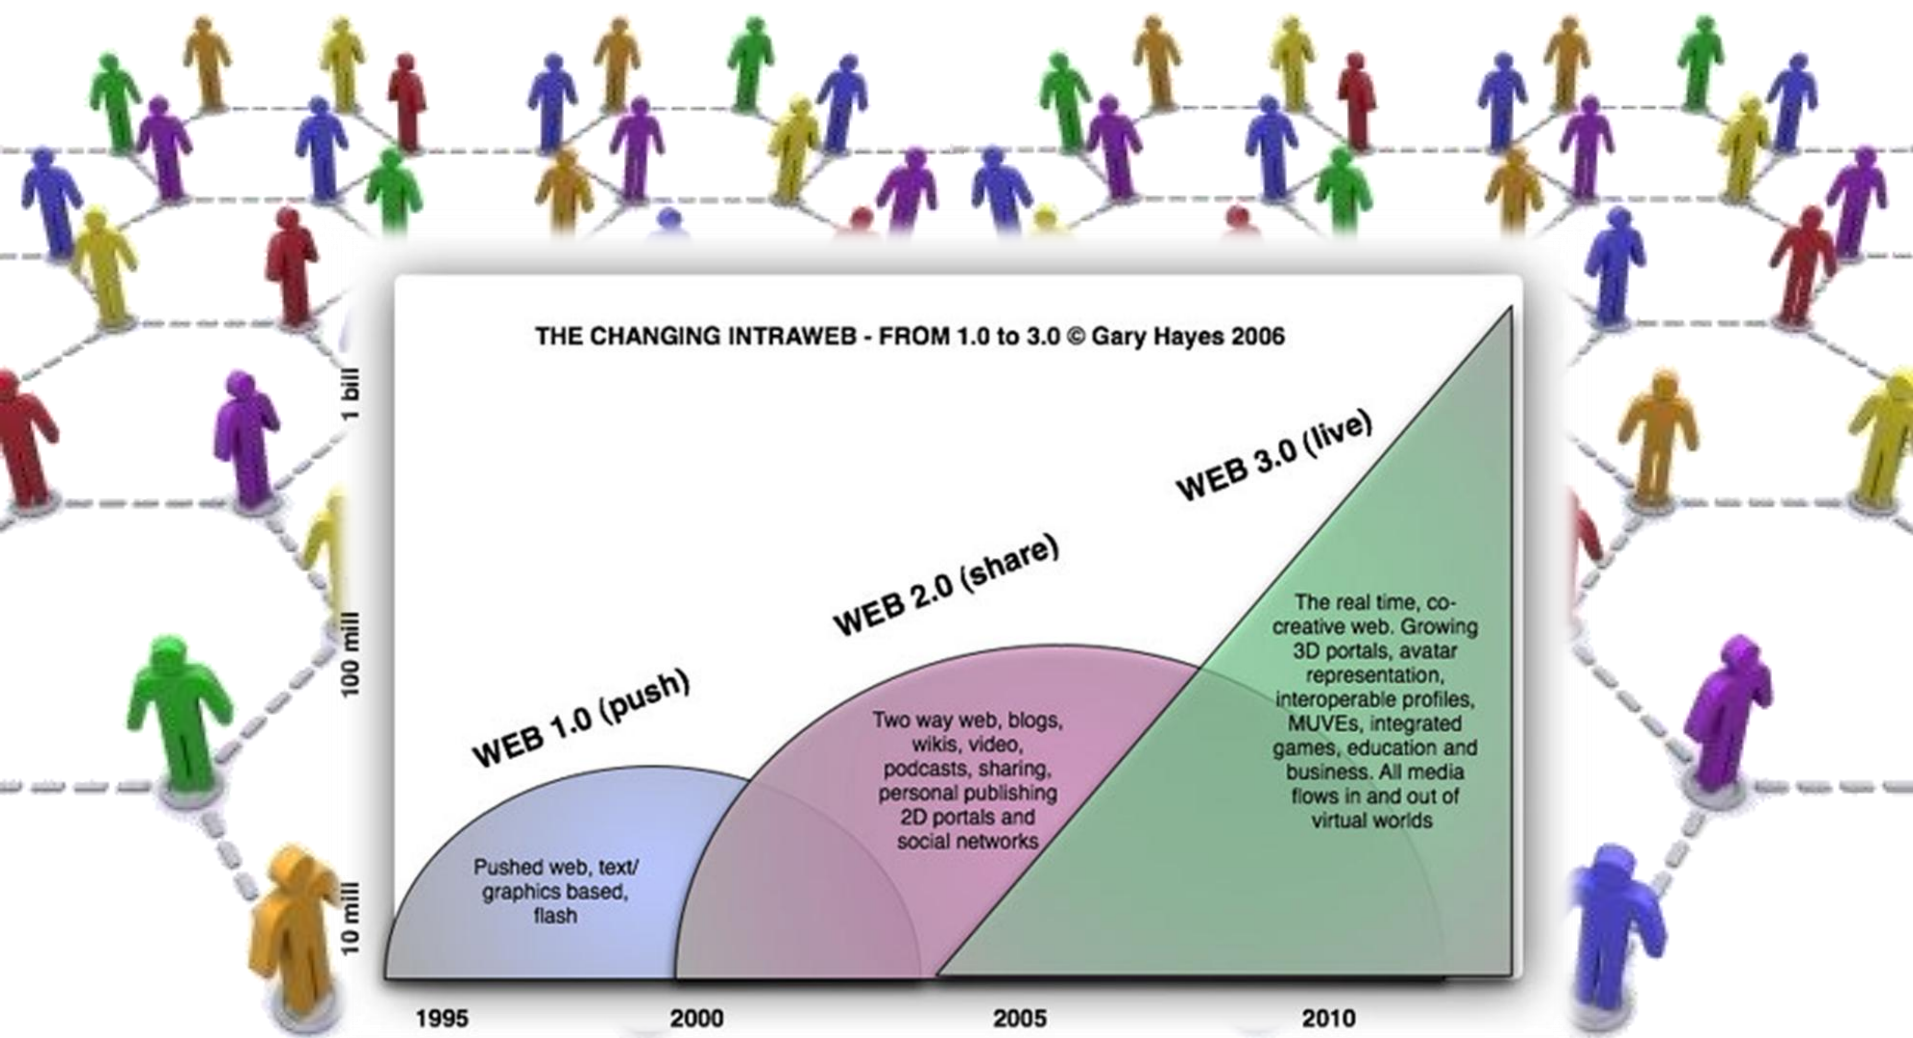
THE CHANGING INTRAWEB - FROM 1.0 to 3.0 © Gary Hayes 2006

1 bill

100 mill

10 mill

WEB 1.0 (push)

Pushed web, text/ graphics based, flash

WEB 2.0 (share)

Two way web, blogs, wikis, video, podcasts, sharing, personal publishing 2D portals and social networks

WEB 3.0 (live)

The real time, co-creative web. Growing 3D portals, avatar representation, interoperable profiles, MUVEs, integrated games, education and business. All media flows in and out of virtual worlds

1995

2000

2005

2010